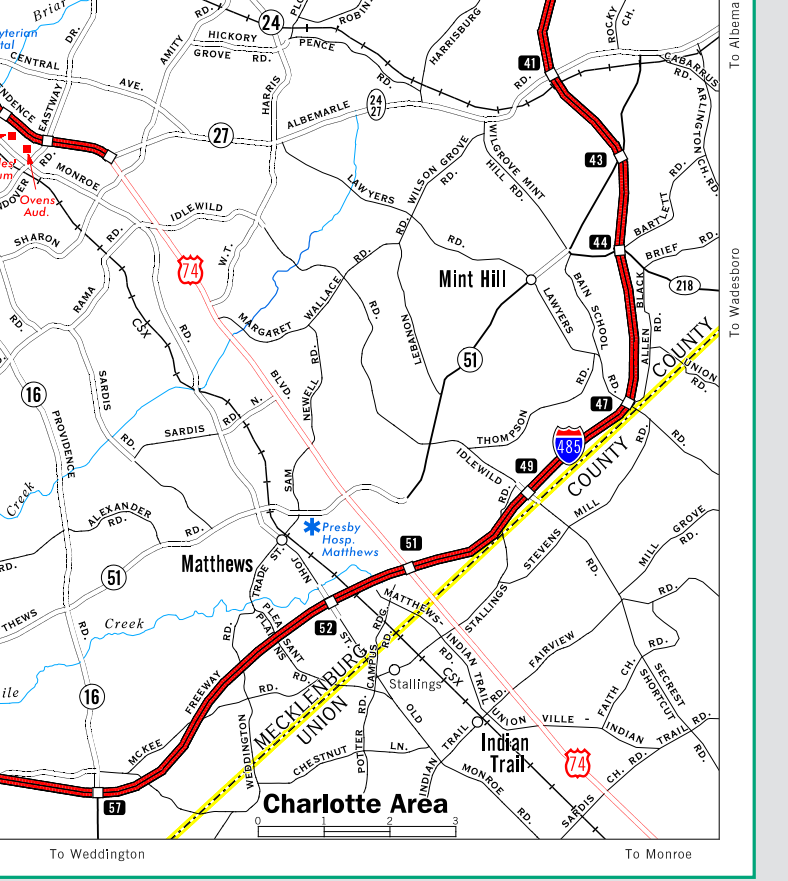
Briar
yterian
tal
DR.
RD.
24
PL.
ROBIN
HICKORY
PENCE
AMITY
GROVE RD.
HARRISBURG
RD.
41
ROCKY
CH.
To Albemarle
CABARRUS
CENTRAL
AVE.
EASTWAY
DENCE
HARRIS
RD.
ARLINGTON
CH. RD.
24
27
ALBEMARLE
27
RD.
WILGROVE MINT HILL RD.
43
RD.
MONROE
Ovens Aud.
DOVER
LAWYERS
WILSON GROVE
RD.
IDLEWILD
SHARON
RD.
74
W.T.
RD.
RD.
44
BARTLETT
BRIEF
RD.
218
Mint Hill
To Wadesboro
RAMA
RD.
CSX
MARGARET WALLACE
RD.
RD.
LEBANON
RD.
LAWYERS
BAIN SCHOOL
RD.
BLACK
ALLEN
COUNTY
UNION
51
RD.
SARDIS
RD.
BLVD.
N.
NEWELL
RD.
RD.
47
16
PROVIDENCE
SARDIS RD.
THOMPSON
485
COUNTY
RD.
IDLEWILD
RD.
49
SAM
Creek
ALEXANDER RD.
RD.
Presby Hosp. Matthews
51
STEVENS
MILL
MILL GROVE
RD.
RD.
Matthews
JOHN
TRADE ST.
RD.
51
THEWS
Creek
PLEASANT PLAINS
52
ST.
RD.
MATTHEWS-INDIAN TRAIL RD.
STALLINGS
FAIRVIEW
RD.
RD.
RD.
CSX
CAMPUS
RD.
Stallings
FAITH CH.
SHORTCUT
SECREST
ile
16
FREEWAY
RD.
MECKLENBURG
UNION
OLD
UNIONVILLE-INDIAN TRAIL RD.
RD.
Indian Trail
WEDDINGTON
RD.
MCKEE
CHESTNUT
LN.
POTTER
RD.
INDIAN TRAIL
MONROE
RD.
74
SARDIS CH. RD.
57
Charlotte Area
0 1 2 3
To Weddington
To Monroe